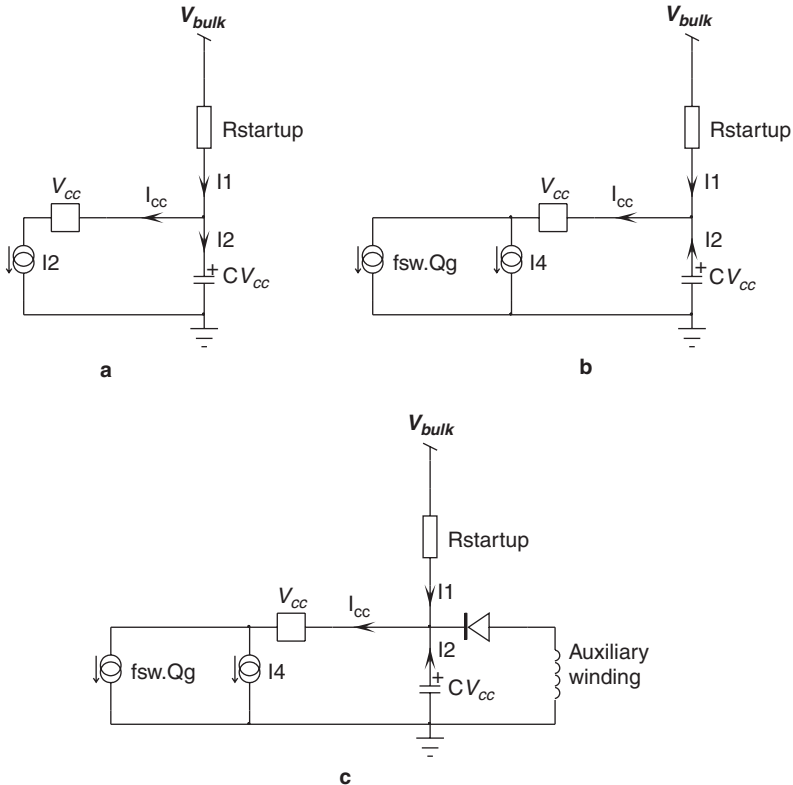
$V_{bulk}$
Rstartup
I1
$V_{cc}$
$I_{cc}$
I2
I2
+
$CV_{cc}$
a

$V_{bulk}$
Rstartup
I1
$V_{cc}$
$I_{cc}$
fsw.Qg
I4
I2
+
$CV_{cc}$
b

$V_{bulk}$
Rstartup
I1
$V_{cc}$
$I_{cc}$
fsw.Qg
I4
I2
+
$CV_{cc}$
Auxiliary winding
c